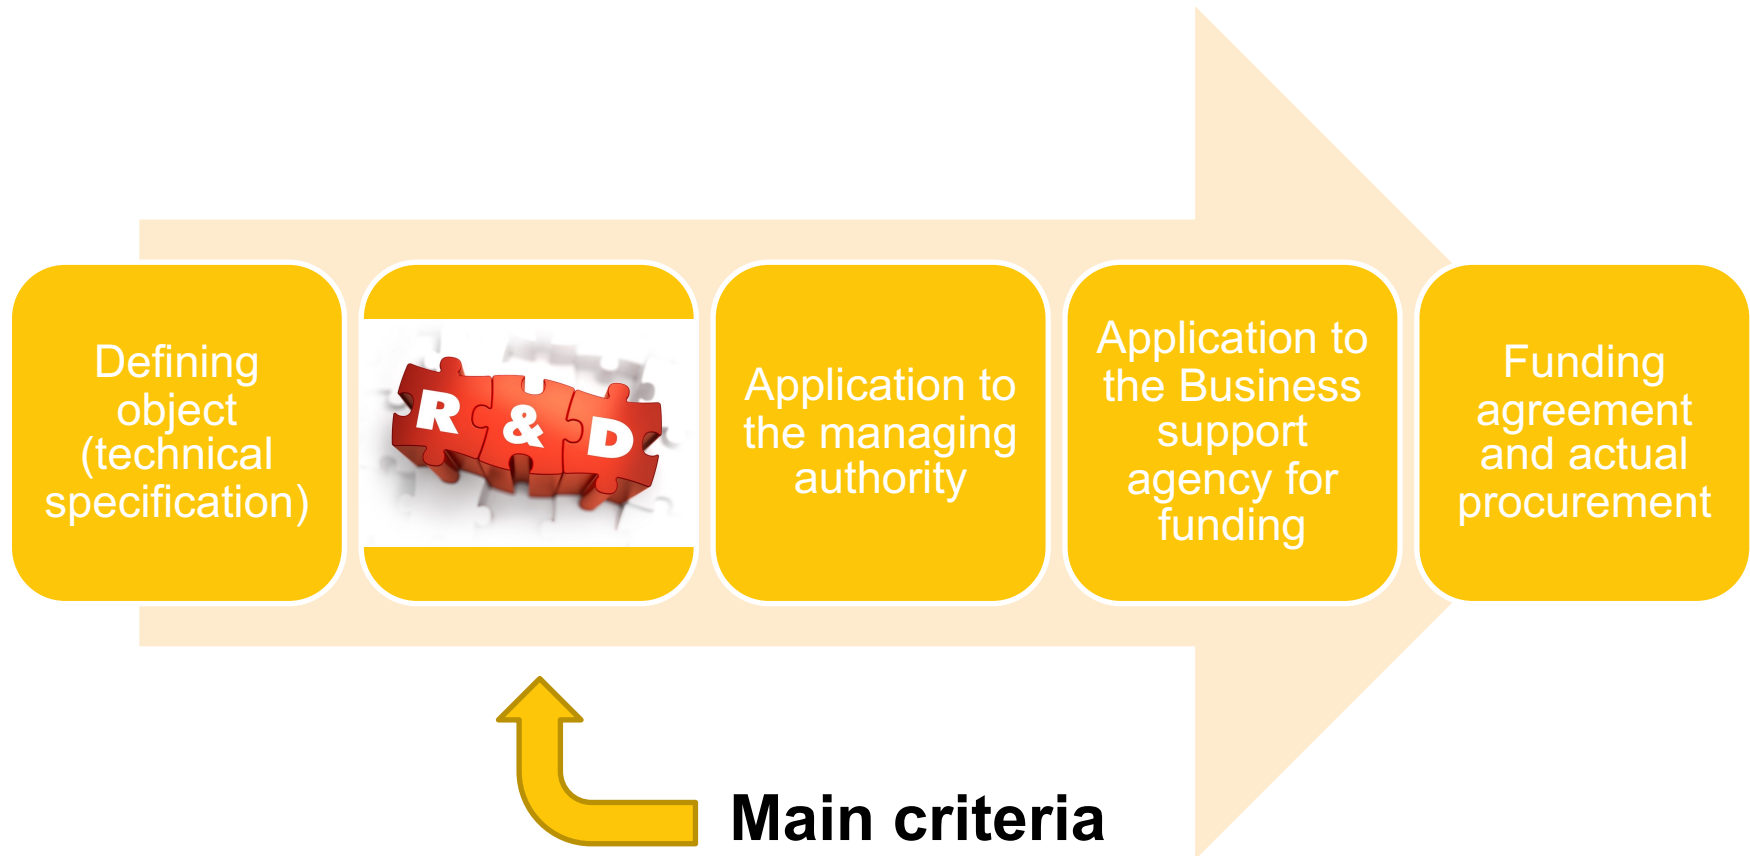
Defining object (technical specification)

R & D

Application to the managing authority

Application to the Business support agency for funding

Funding agreement and actual procurement

Main criteria